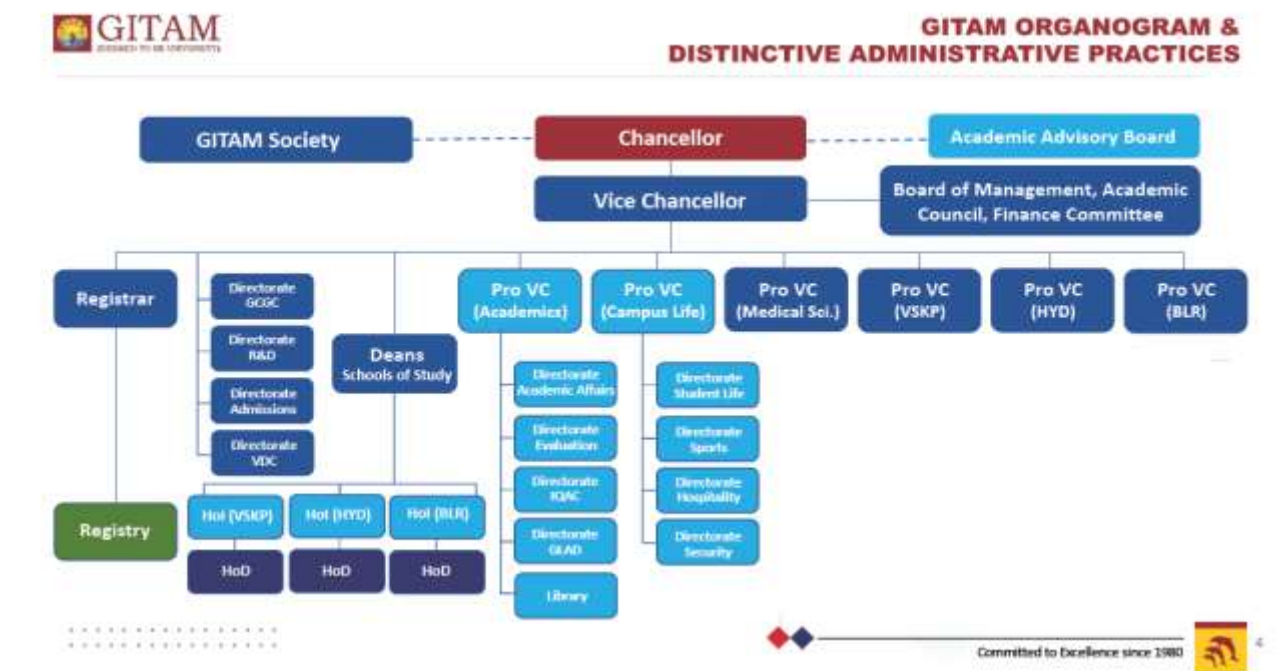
GITAM
DEEMED TO BE UNIVERSITY

GITAM ORGANOGRAM & DISTINCTIVE ADMINISTRATIVE PRACTICES

GITAM Society

Chancellor

Academic Advisory Board

Vice Chancellor

Board of Management, Academic Council, Finance Committee

Registrar

Directorate GCGC

Directorate R&D

Directorate Admissions

Directorate VDC

Deans Schools of Study

Pro VC (Academics)

Pro VC (Campus Life)

Pro VC (Medical Sci.)

Pro VC (VSKP)

Pro VC (HYD)

Pro VC (BLR)

Directorate Academic Affairs

Directorate Evaluation

Directorate IQAC

Directorate GLAD

Library

Directorate Student Life

Directorate Sports

Directorate Hospitality

Directorate Security

Registry

HoI (VSKP)

HoI (HYD)

HoI (BLR)

HoD

HoD

HoD

Committed to Excellence since 1980

4